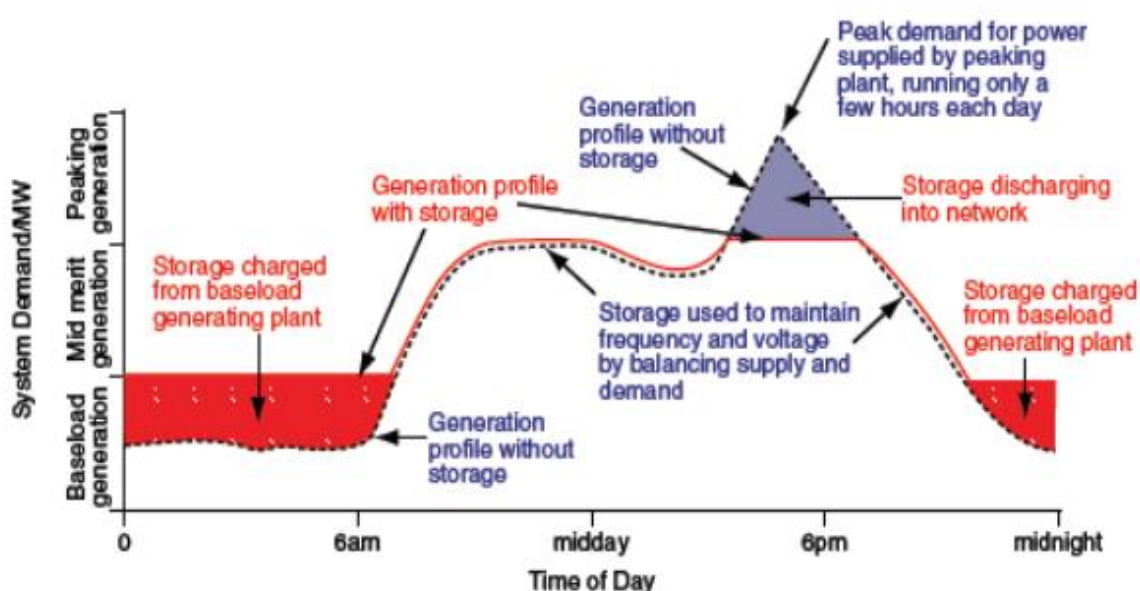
Peak demand for power supplied by peaking plant, running only a few hours each day

Generation profile without storage

Generation profile with storage

Storage discharging into network

Storage charged from baseload generating plant

Storage used to maintain frequency and voltage by balancing supply and demand

Storage charged from baseload generating plant

Generation profile without storage

System Demand/MW

Peaking generation

Mid merit generation

Baseload generation

0

6am

midday

6pm

midnight

Time of Day